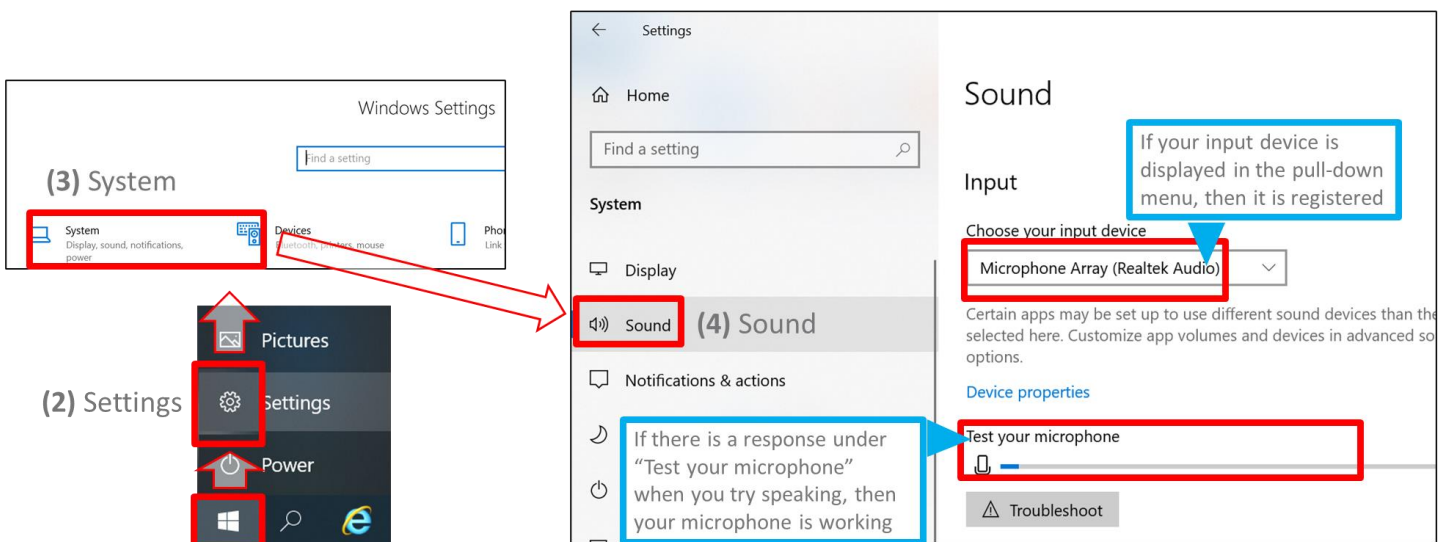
Windows Settings

Find a setting

(3) System

System
Display, sound, notifications, power

Devices
Bluetooth, printers, mouse

Phon
Link

Pictures

(2) Settings

Settings

Power

Settings

Home

Find a setting

System

Display

Sound

(4) Sound

Notifications & actions

If there is a response under "Test your microphone" when you try speaking, then your microphone is working

Sound

If your input device is displayed in the pull-down menu, then it is registered

Input

Choose your input device

Microphone Array (Realtek Audio)

Certain apps may be set up to use different sound devices than the selected here. Customize app volumes and devices in advanced so options.

Device properties

Test your microphone

Troubleshoot